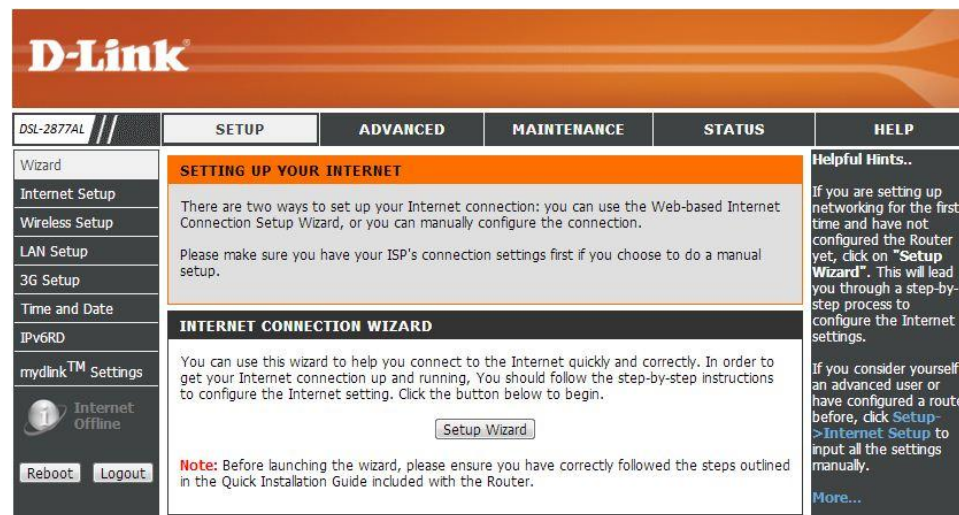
D-Link

DSL-2877AL

SETUP | ADVANCED | MAINTENANCE | STATUS | HELP

Wizard
Internet Setup
Wireless Setup
LAN Setup
3G Setup
Time and Date
IPv6RD
mydlink$^{TM}$ Settings

Internet Offline

Reboot Logout

SETTING UP YOUR INTERNET

There are two ways to set up your Internet connection: you can use the Web-based Internet Connection Setup Wizard, or you can manually configure the connection.

Please make sure you have your ISP's connection settings first if you choose to do a manual setup.

INTERNET CONNECTION WIZARD

You can use this wizard to help you connect to the Internet quickly and correctly. In order to get your Internet connection up and running, You should follow the step-by-step instructions to configure the Internet setting. Click the button below to begin.

Setup Wizard

Note: Before launching the wizard, please ensure you have correctly followed the steps outlined in the Quick Installation Guide included with the Router.

Helpful Hints..

If you are setting up networking for the first time and have not configured the Router yet, click on "Setup Wizard". This will lead you through a step-by-step process to configure the Internet settings.

If you consider yourself an advanced user or have configured a route before, click Setup->Internet Setup to input all the settings manually.

More...